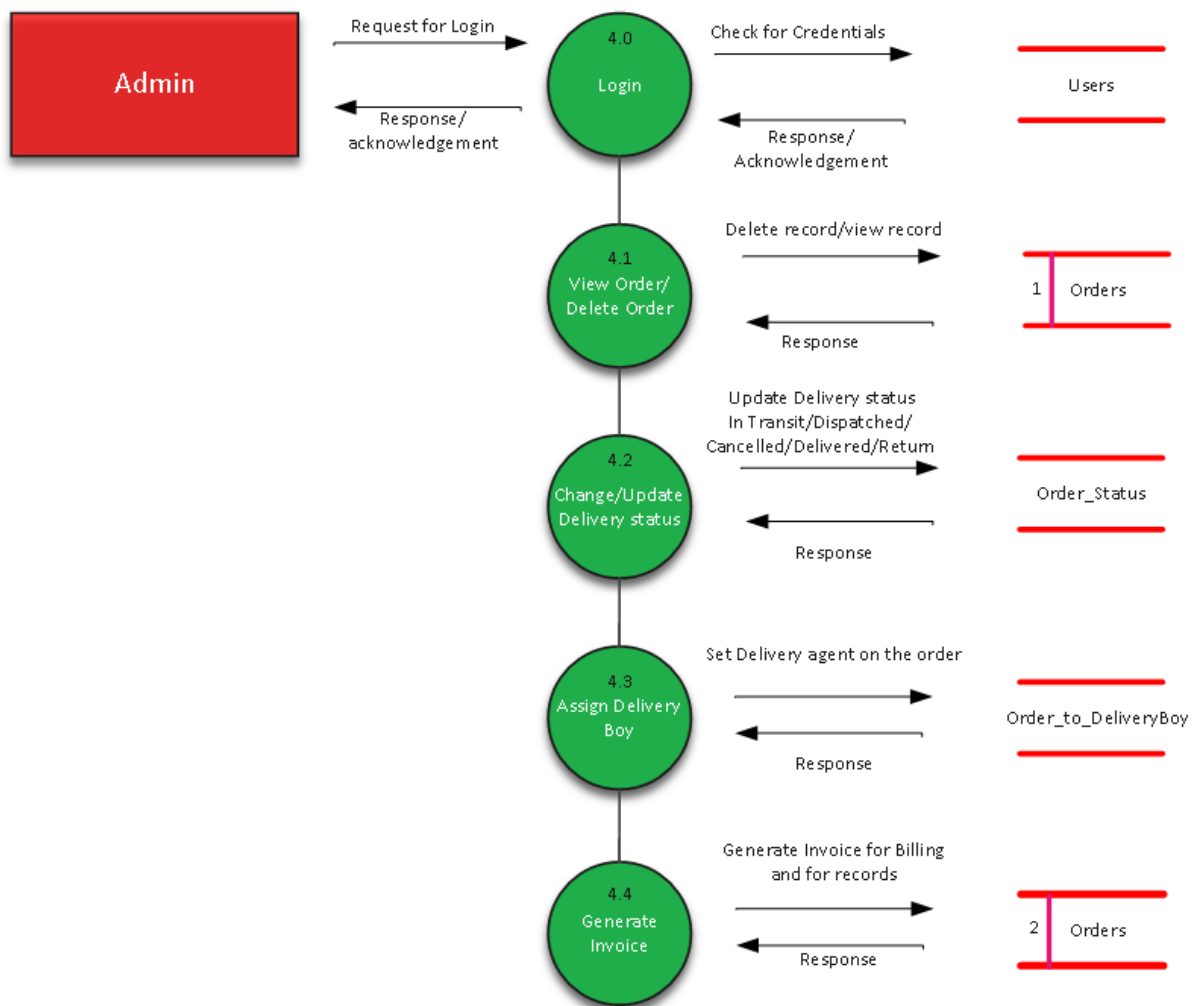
Admin

Request for Login

Response/ acknowledgement

4.0

Login

Check for Credentials

Response/ Acknowledgement

Users

4.1

View Order/ Delete Order

Delete record/view record

Response

1

Orders

4.2

Change/Update Delivery status

Update Delivery status In Transit/Dispatched/ Cancelled/Delivered/Return

Response

Order_Status

4.3

Assign Delivery Boy

Set Delivery agent on the order

Response

Order_to_DeliveryBoy

4.4

Generate Invoice

Generate Invoice for Billing and for records

Response

2

Orders